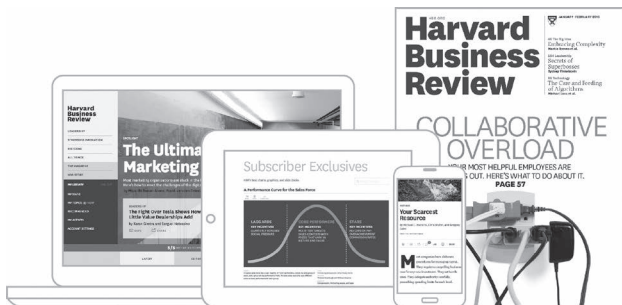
Harvard Business Review

JANUARY–FEBRUARY 2016

Embracing Complexity

Secrets of Superbosses

The Care and Feeding of Algorithms

COLLABORATIVE OVERLOAD

YOUR MOST HELPFUL EMPLOYEES ARE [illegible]ING OUT. HERE'S WHAT TO DO ABOUT IT.

PAGE 57

Harvard Business Review

The Ultima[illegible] Marketing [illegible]

The Fight Over Data Shows How Little Value Relationships Add

Subscriber Exclusives

A Performance Curve for the Sales Force

Your Scarcest Resource

M